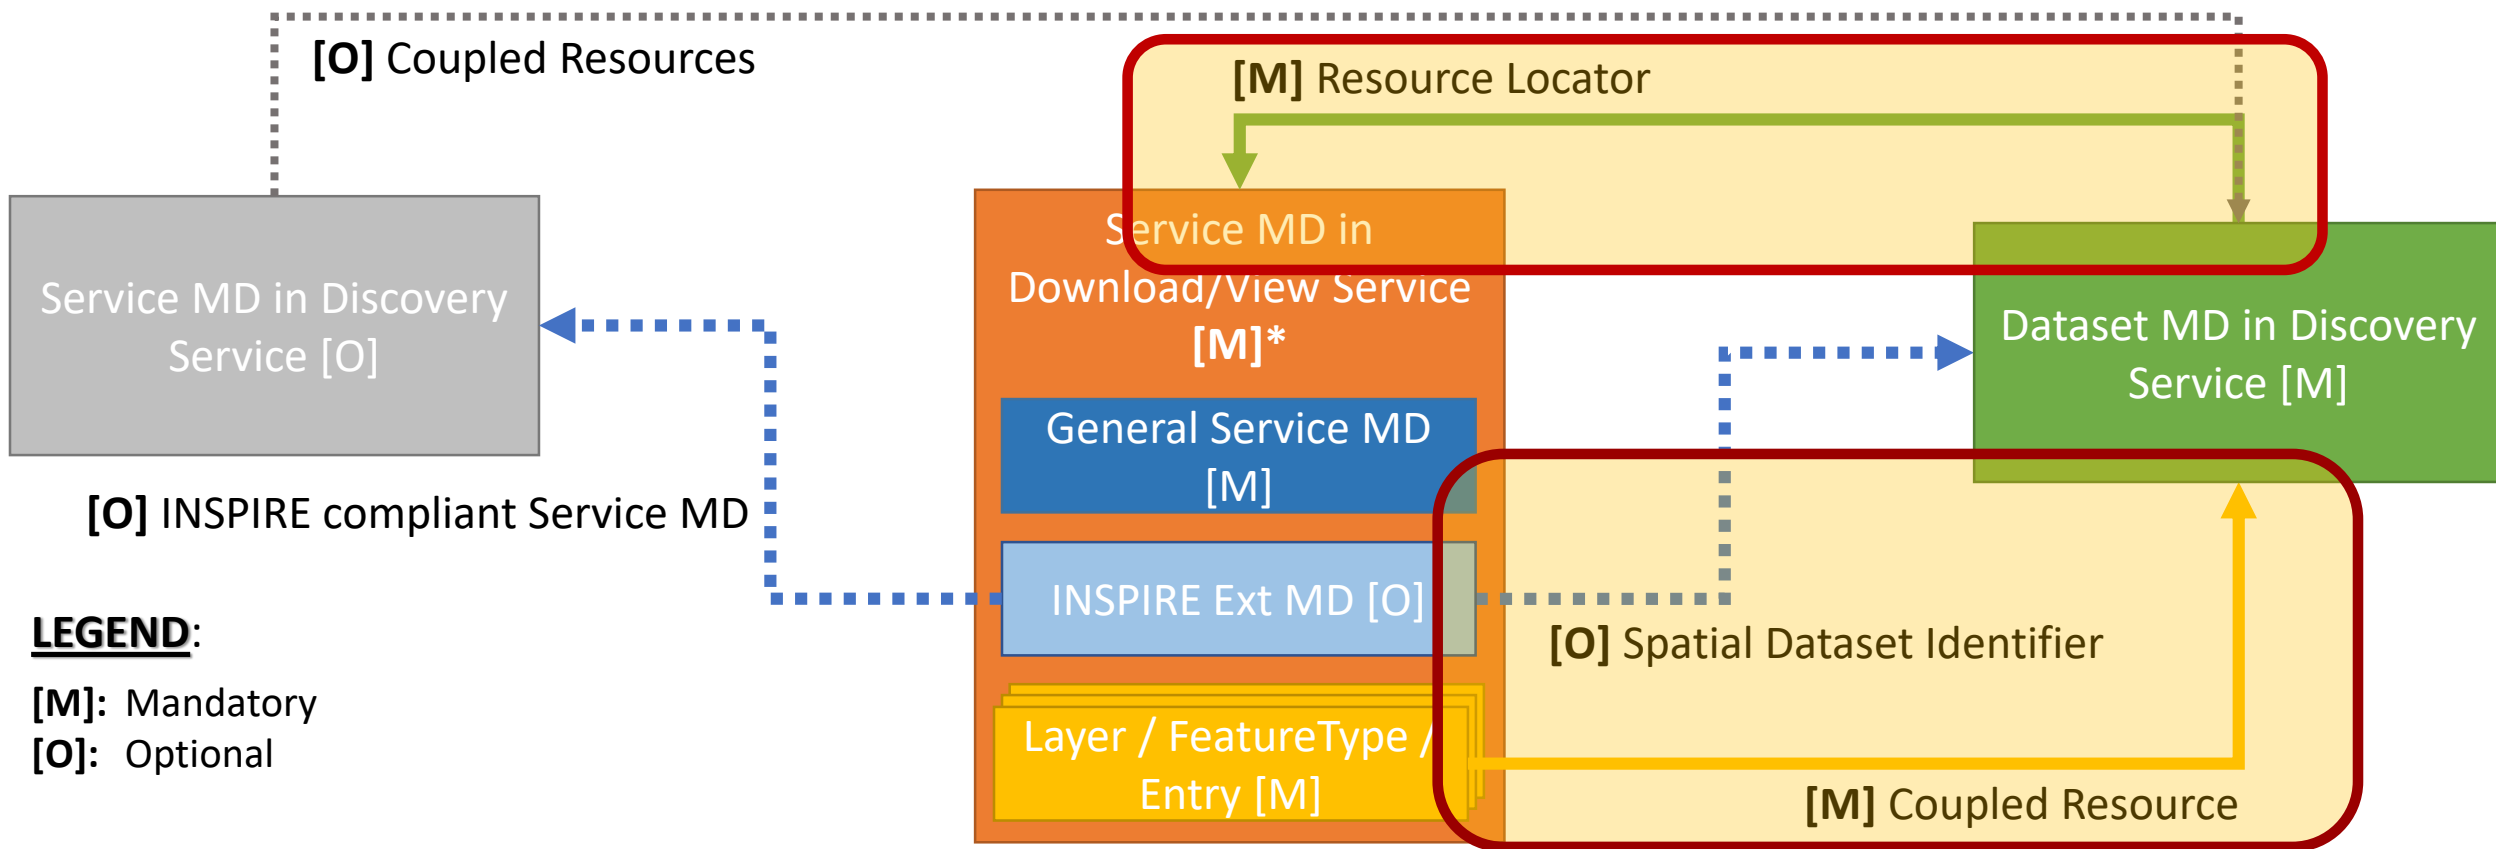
[O] Coupled Resources

[M] Resource Locator

Service MD in Discovery Service [O]

Service MD in Download/View Service [M]*

General Service MD [M]

INSPIRE Ext MD [O]

Layer / FeatureType / Entry [M]

Dataset MD in Discovery Service [M]

[O] INSPIRE compliant Service MD

[O] Spatial Dataset Identifier

[M] Coupled Resource

LEGEND:
[M]: Mandatory
[O]: Optional